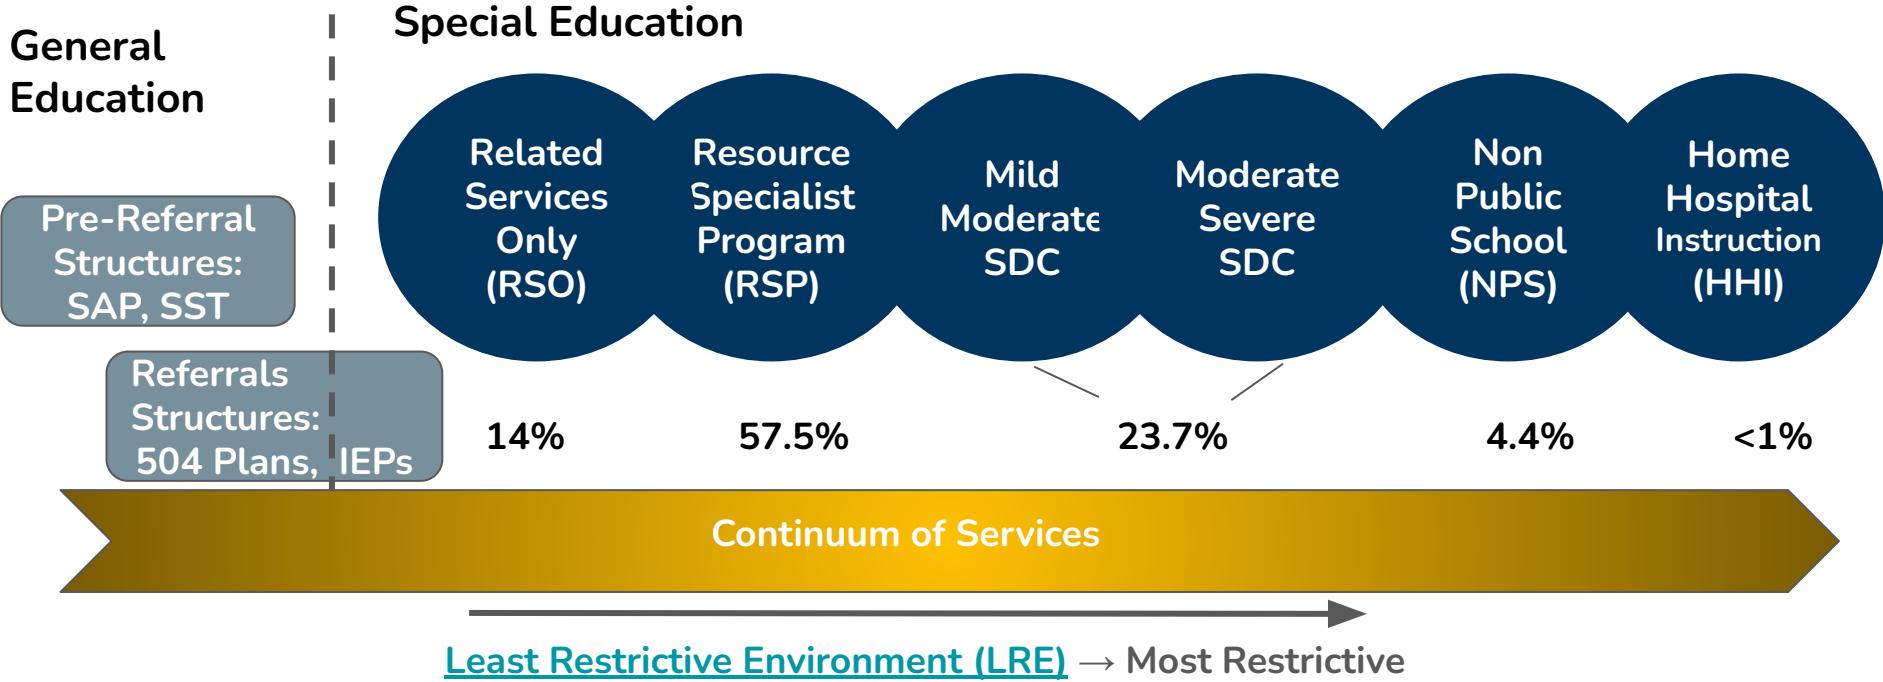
General Education

Special Education

Pre-Referral Structures: SAP, SST

Referrals Structures: 504 Plans, IEPs

Related Services Only (RSO)

Resource Specialist Program (RSP)

Mild Moderate SDC

Moderate Severe SDC

Non Public School (NPS)

Home Hospital Instruction (HHI)

14%

57.5%

23.7%

4.4%

<1%

Continuum of Services

Least Restrictive Environment (LRE) → Most Restrictive